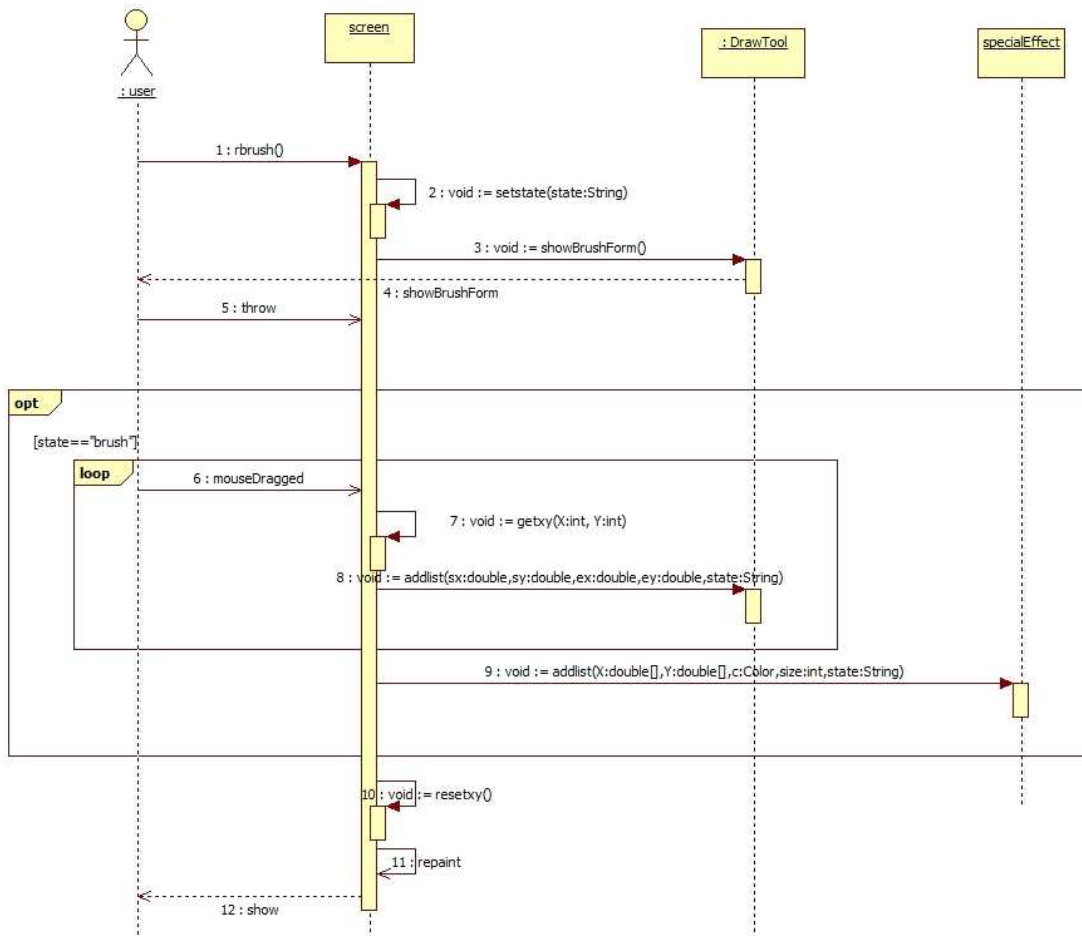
: user

screen

: DrawTool

specialEffect

1 : rbrush()

2 : void := setstate(state:String)

3 : void := showBrushForm()

4 : showBrushForm

5 : throw

opt

[state=="brush"]

loop

6 : mouseDragged

7 : void := getxy(X:int, Y:int)

8 : void := addlist(sx:double,sy:double,ex:double,ey:double,state:String)

9 : void := addlist(X:double[],Y:double[],c:Color,size:int,state:String)

10 : void := resetxy()

11 : repaint

12 : show